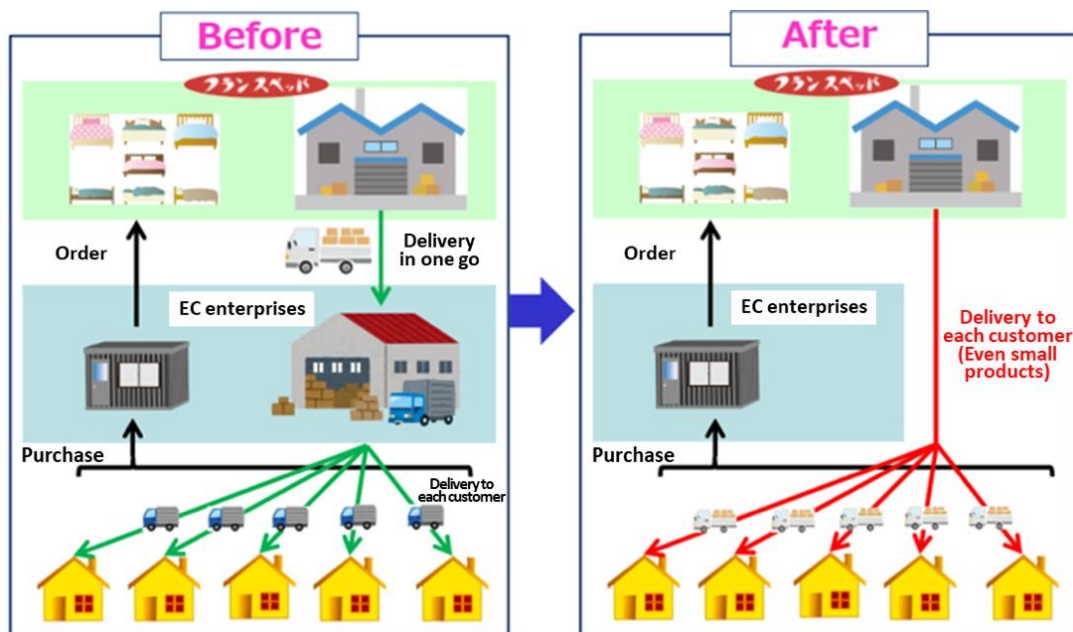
Before

フランスベッド

Order

Delivery in one go

EC enterprises

Purchase

Delivery to each customer

After

フランスベッド

Order

EC enterprises

Delivery to each customer (Even small products)

Purchase